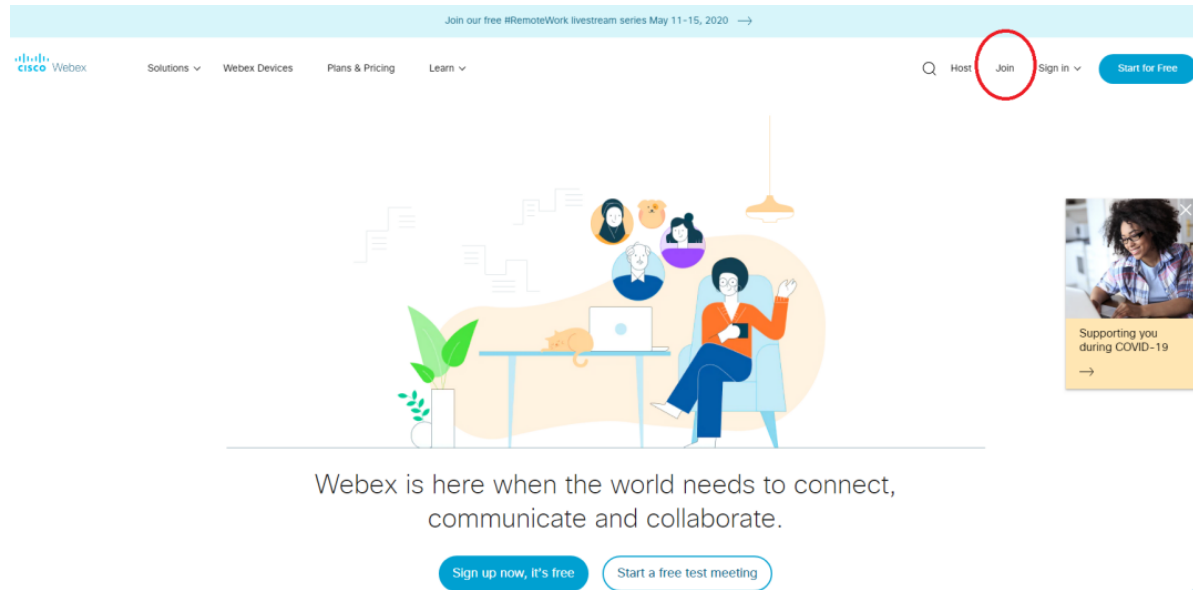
Join our free #RemoteWork livestream series May 11-15, 2020 →

cisco Webex

Solutions

Webex Devices

Plans & Pricing

Learn

Host

Join

Sign in

Start for Free

Supporting you during COVID-19

→

Webex is here when the world needs to connect, communicate and collaborate.

Sign up now, it's free

Start a free test meeting